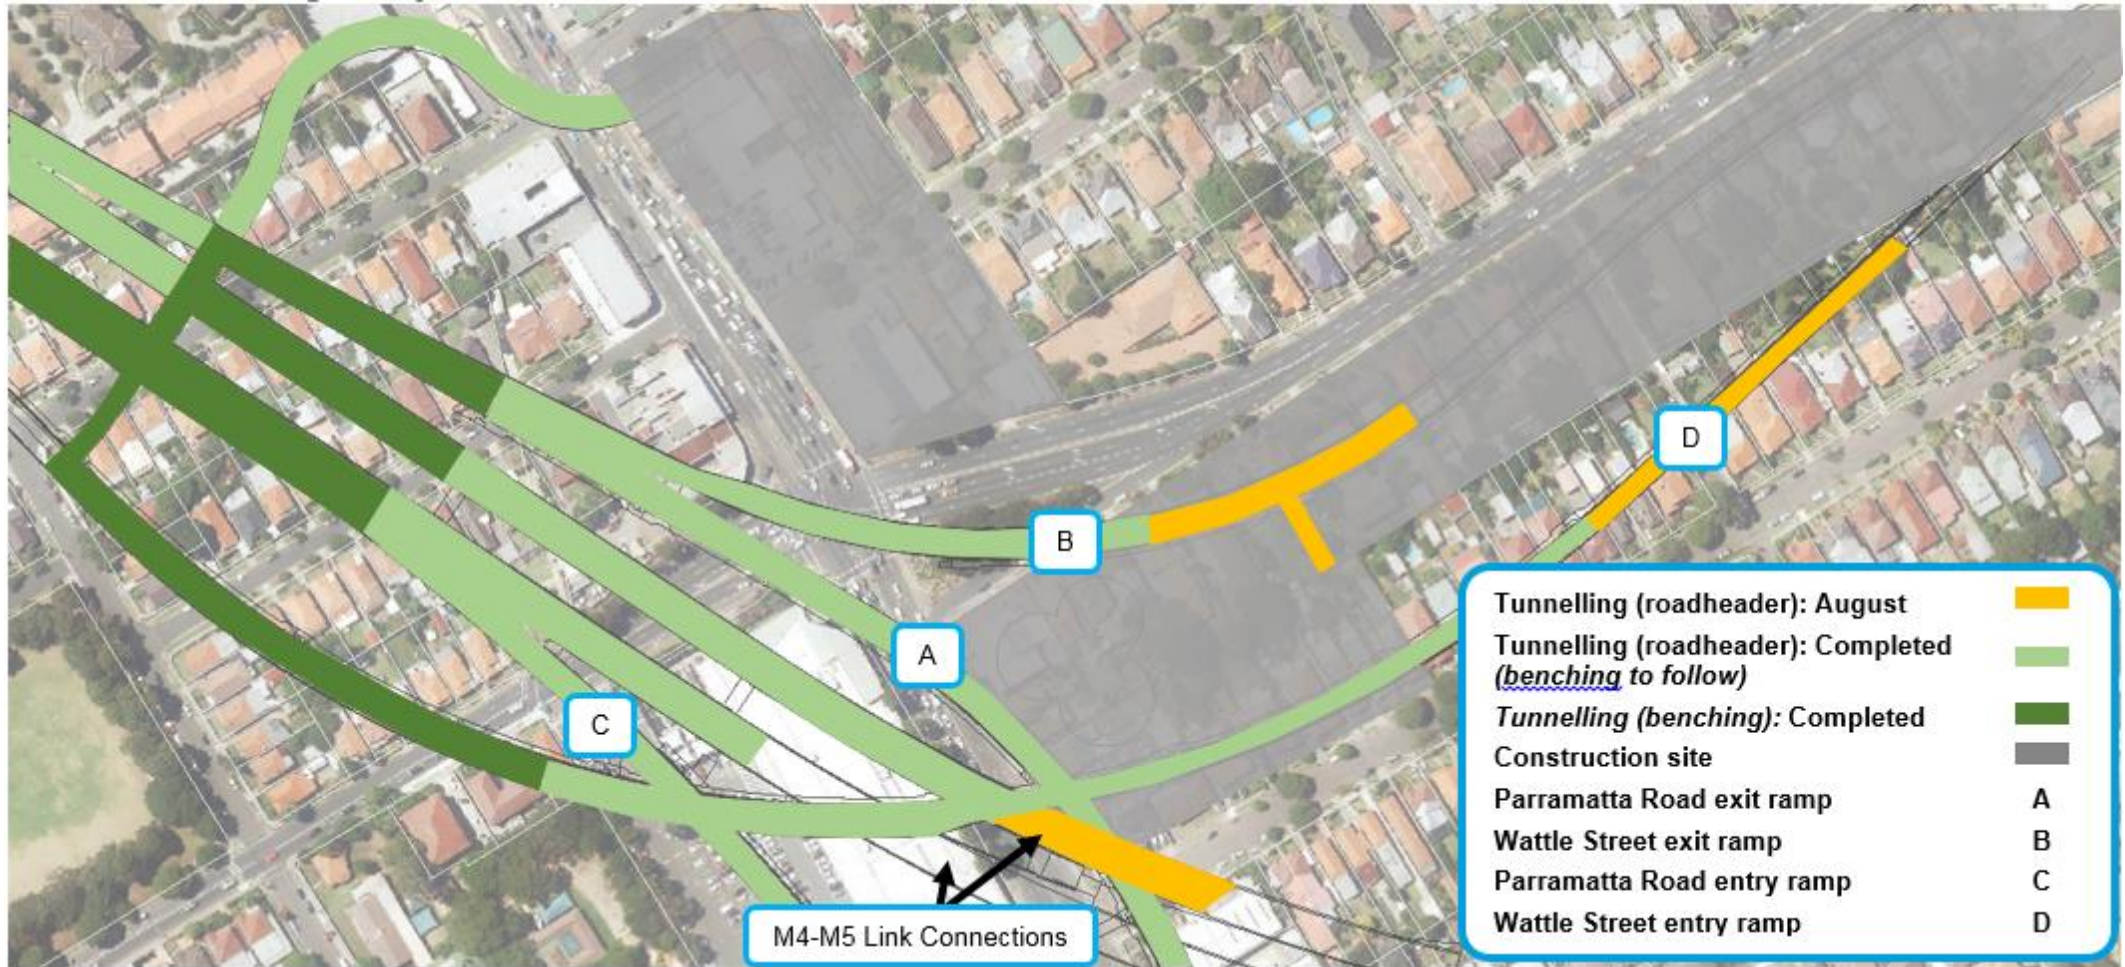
D

B

A

C

M4-M5 Link Connections

| | |
|---|---|
| Tunnelling (roadheader): August | |
| Tunnelling (roadheader): Completed *(benching to follow)* | |
| *Tunnelling (benching):* Completed | |
| Construction site | |
| Parramatta Road exit ramp | A |
| Wattle Street exit ramp | B |
| Parramatta Road entry ramp | C |
| Wattle Street entry ramp | D |